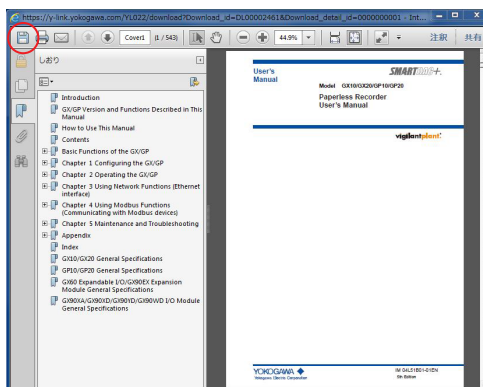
https://y-link.yokogawa.com/YL022/download?Download_id=DL00002461&Download_detail_id=0000000001 - Int...

Cover1 (1 / 543) 44.9% 注釈 共有

しおり

Introduction
GX/GP Version and Functions Described in This Manual
How to Use This Manual
Contents
Basic Functions of the GX/GP
Chapter 1 Configuring the GX/GP
Chapter 2 Operating the GX/GP
Chapter 3 Using Network Functions (Ethernet interface)
Chapter 4 Using Modbus Functions (Communicating with Modbus devices)
Chapter 5 Maintenance and Troubleshooting
Appendix
Index
GX10/GX20 General Specifications
GP10/GP20 General Specifications
GX60 Expandable I/O (GX90EX Expansion Module General Specifications
GX90XA/GX90XD/GX90YD/GX90WD I/O Module General Specifications

User's Manual

SMARTDAC+

Model GX10/GX20/GP10/GP20
Paperless Recorder
User's Manual

vigilantplant.

YOKOGAWA
Yokogawa Electric Corporation

IM 04L51B01-01EN
5th Edition